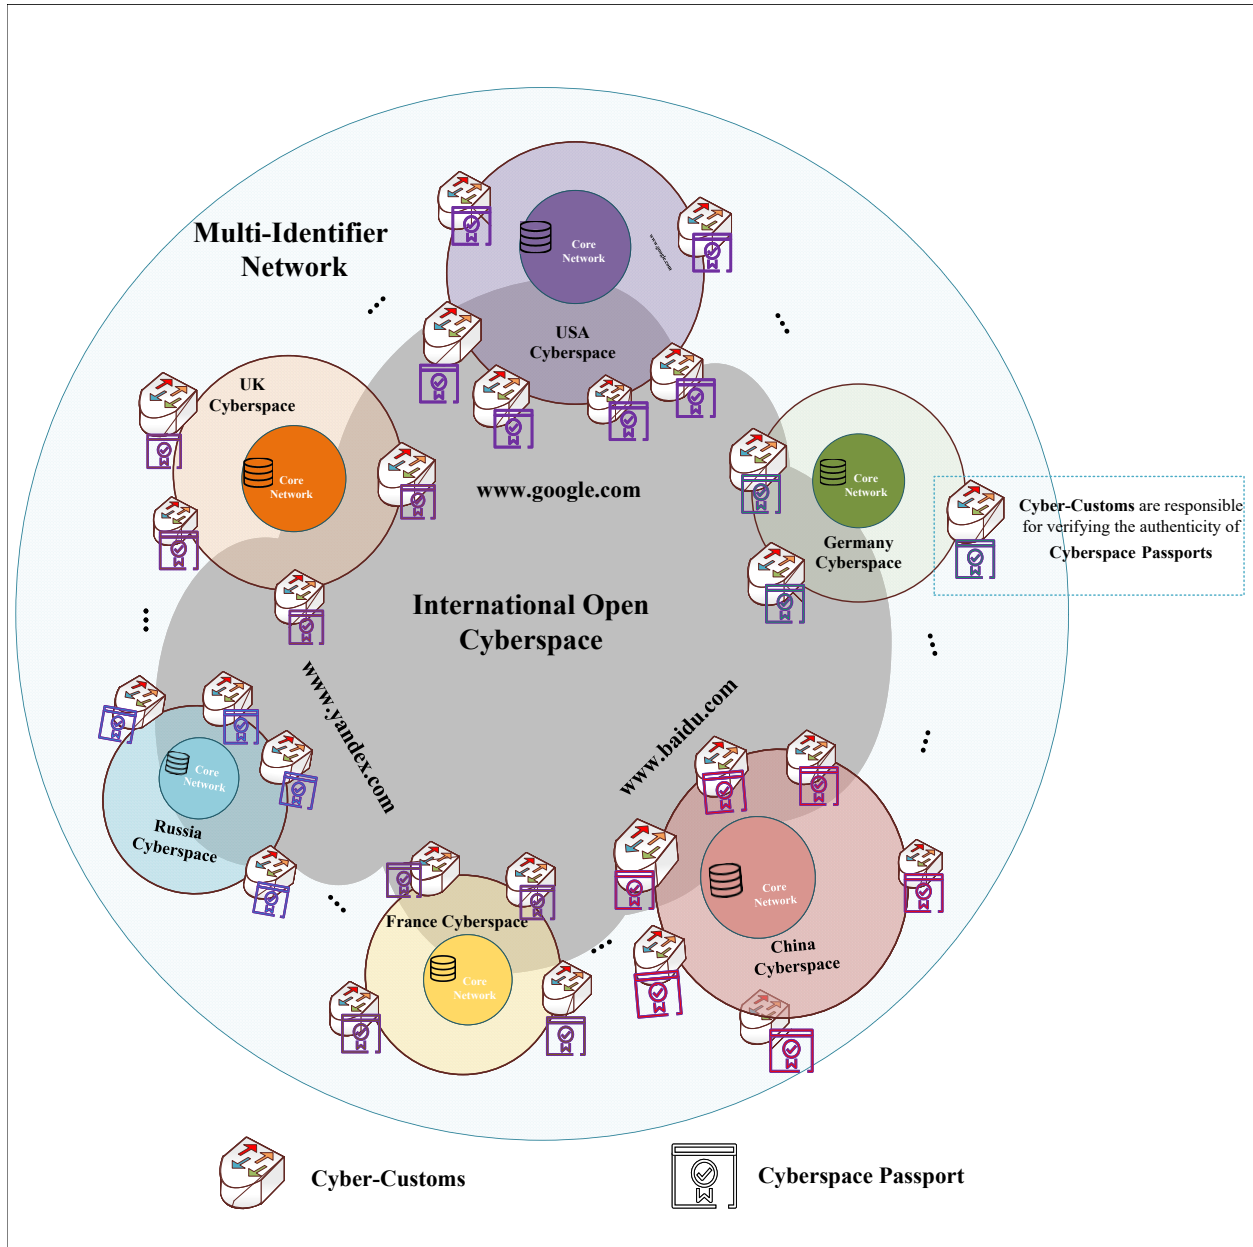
Multi-Identifier Network

Core Network

www.google.com

USA Cyberspace

UK Cyberspace

Core Network

www.google.com

Core Network

Germany Cyberspace

Cyber-Customs are responsible for verifying the authenticity of Cyberspace Passports

International Open Cyberspace

www.yandex.com

www.baidu.com

Core Network

Russia Cyberspace

France Cyberspace

Core Network

Core Network

China Cyberspace

Cyber-Customs

Cyberspace Passport